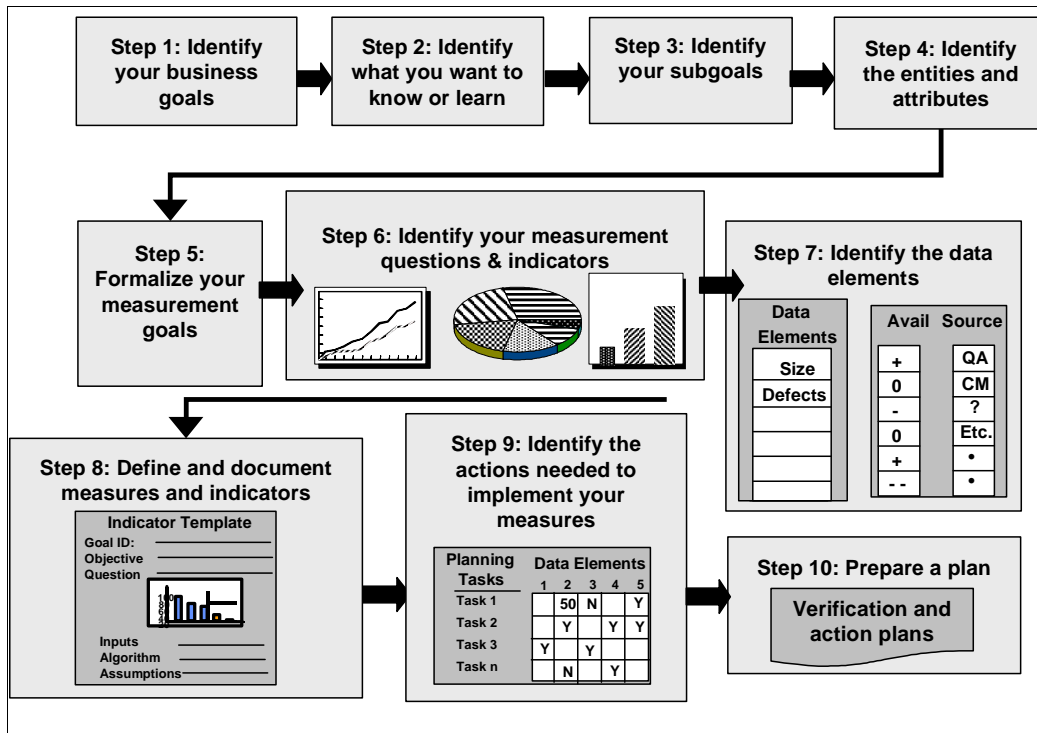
Step 1: Identify your business goals

Step 2: Identify what you want to know or learn

Step 3: Identify your subgoals

Step 4: Identify the entities and attributes

Step 5: Formalize your measurement goals

Step 6: Identify your measurement questions & indicators

Step 7: Identify the data elements

| Data Elements |
|---|
| Size |
| Defects |
| |
| |
| |
| |

| Avail | Source |
|---|---|
| + | QA |
| 0 | CM |
| - | ? |
| 0 | Etc. |
| + | • |
| - - | • |

Step 8: Define and document measures and indicators

Indicator Template
Goal ID:
Objective
Question
Inputs
Algorithm
Assumptions

Step 9: Identify the actions needed to implement your measures

| Planning Tasks | 1 | 2 | 3 | 4 | 5 |
|---|---|---|---|---|---|
| Task 1 | | 50 | N | | Y |
| Task 2 | | Y | | Y | Y |
| Task 3 | Y | | Y | | |
| Task n | | N | | Y | |

Data Elements

Step 10: Prepare a plan

Verification and action plans